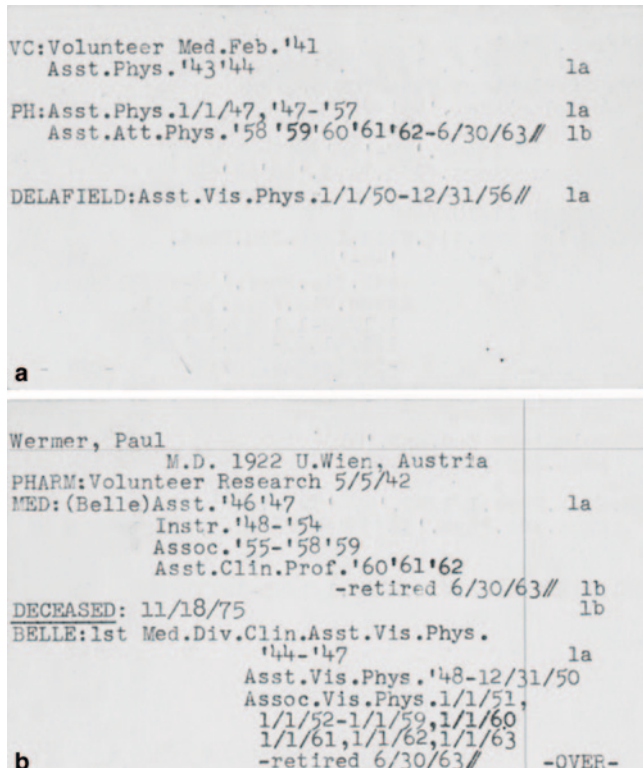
VC:Volunteer Med.Feb.'41
Asst.Phys.'43'44 1a

PH:Asst.Phys.1/1/47,'47-'57 1a
Asst.Att.Phys.'58 '59'60'61'62-6/30/63// 1b

DELAFIELD:Asst.Vis.Phys.1/1/50-12/31/56// 1a

a

Wermer, Paul
M.D. 1922 U.Wien, Austria
PHARM:Volunteer Research 5/5/42
MED:(Belle)Asst.'46'47 1a
Instr.'48-'54
Assoc.'55-'58'59
Asst.Clin.Prof.'60'61'62
-retired 6/30/63// 1b
DECEASED: 11/18/75 1b
BELLE:1st Med.Div.Clin.Asst.Vis.Phys.
'44-'47 1a
Asst.Vis.Phys.'48-12/31/50
Assoc.Vis.Phys.1/1/51,
1/1/52-1/1/59,1/1/60
1/1/61,1/1/62,1/1/63
-retired 6/30/63// -OVER-

b